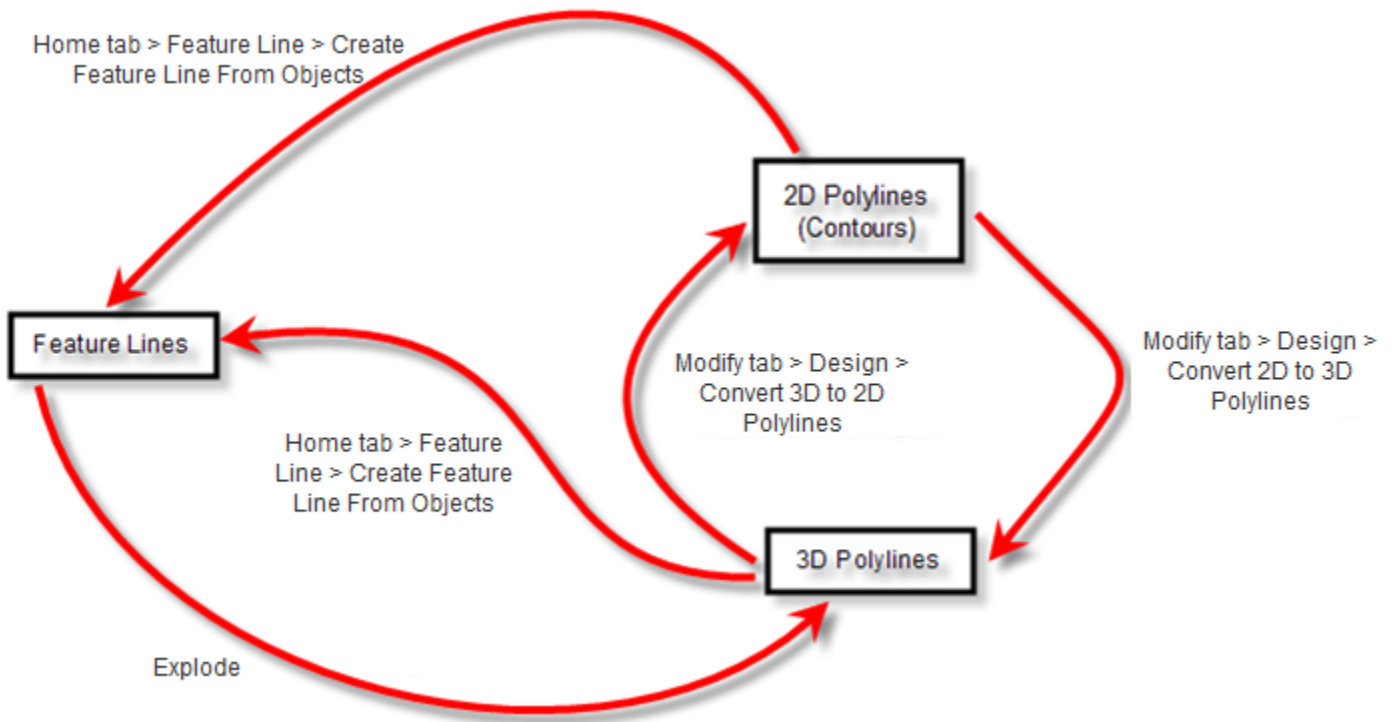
Home tab > Feature Line > Create Feature Line From Objects

2D Polylines (Contours)

Feature Lines

Modify tab > Design > Convert 3D to 2D Polylines

Modify tab > Design > Convert 2D to 3D Polylines

Home tab > Feature Line > Create Feature Line From Objects

3D Polylines

Explode